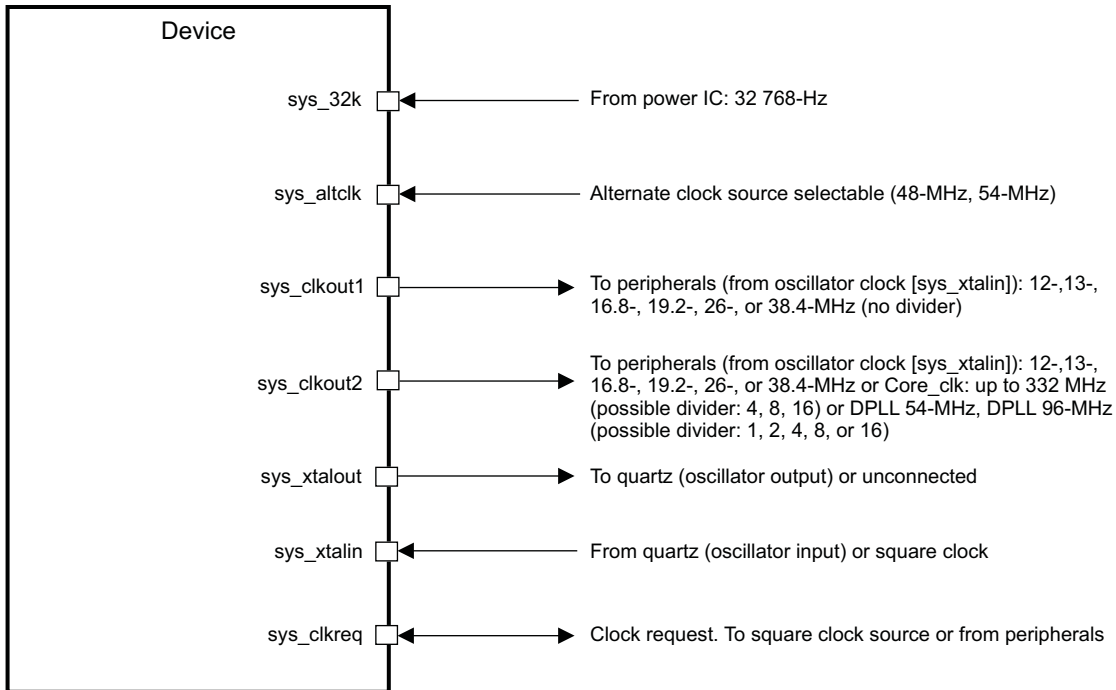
Device

sys_32k

From power IC: 32 768-Hz

sys_altclk

Alternate clock source selectable (48-MHz, 54-MHz)

sys_clkout1

To peripherals (from oscillator clock [sys_xtalin]): 12-,13-, 16.8-, 19.2-, 26-, or 38.4-MHz (no divider)

sys_clkout2

To peripherals (from oscillator clock [sys_xtalin]): 12-,13-, 16.8-, 19.2-, 26-, or 38.4-MHz or Core_clk: up to 332 MHz (possible divider: 4, 8, 16) or DPLL 54-MHz, DPLL 96-MHz (possible divider: 1, 2, 4, 8, or 16)

sys_xtalout

To quartz (oscillator output) or unconnected

sys_xtalin

From quartz (oscillator input) or square clock

sys_clkreq

Clock request. To square clock source or from peripherals